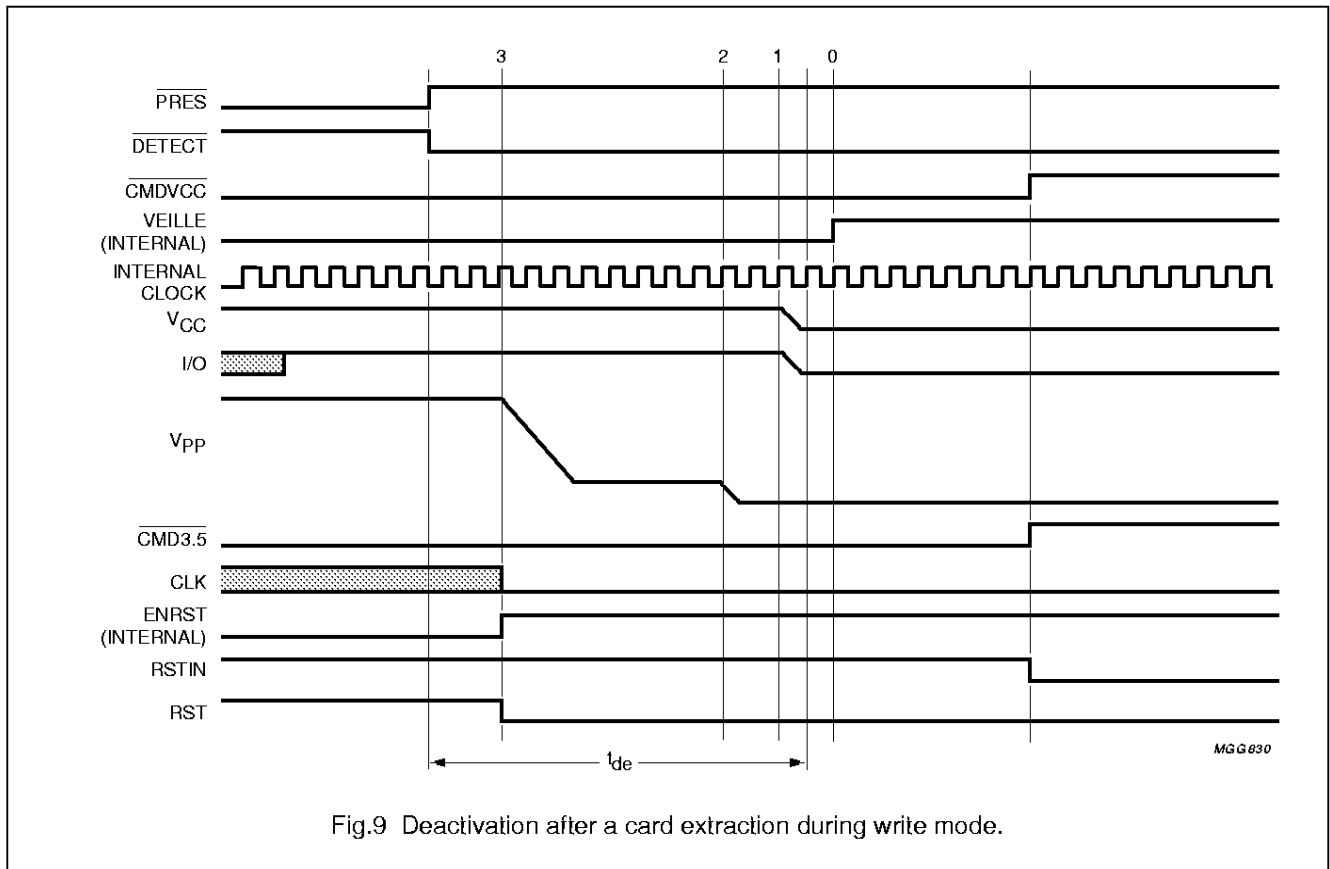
3 2 1 0

$\overline{PRES}$

$\overline{DETECT}$

$\overline{CMDVCC}$

VEILLE (INTERNAL)

INTERNAL CLOCK

$V_{CC}$

I/O

$V_{PP}$

$\overline{CMD3.5}$

CLK

ENRST (INTERNAL)

RSTIN

RST

$t_{de}$

MGG830

Fig.9 Deactivation after a card extraction during write mode.